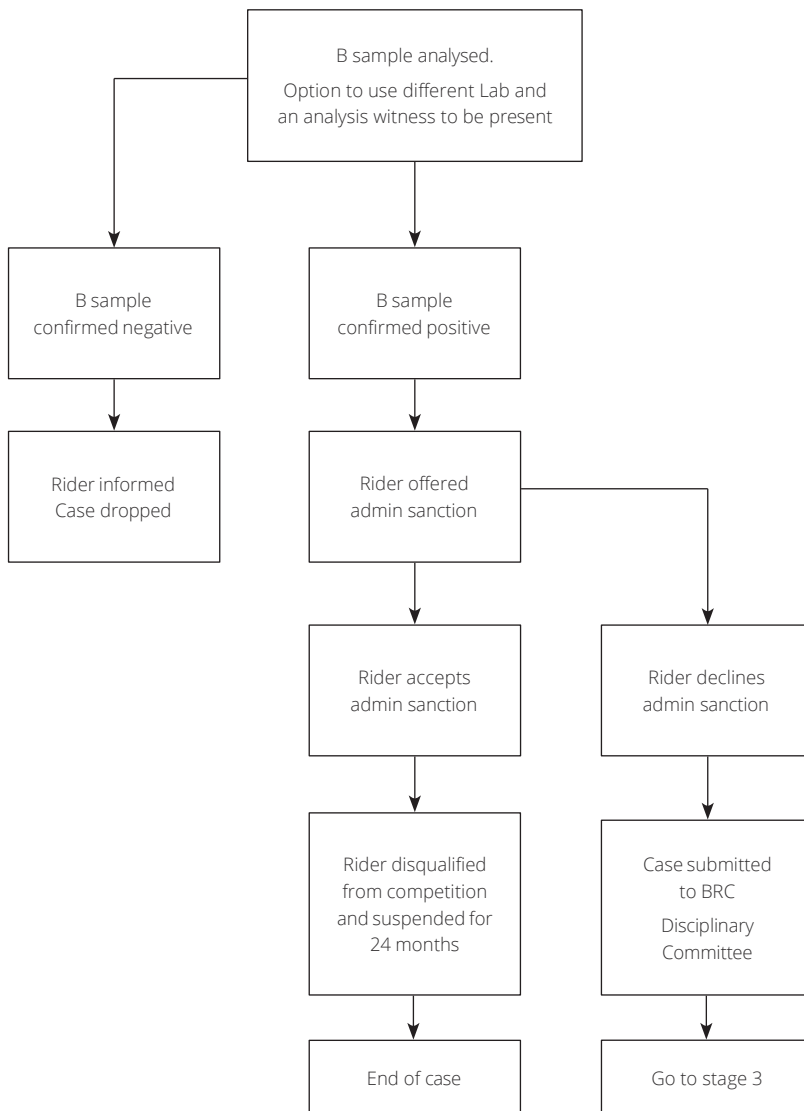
B sample analysed.

Option to use different Lab and an analysis witness to be present

B sample confirmed negative

B sample confirmed positive

Rider informed Case dropped

Rider offered admin sanction

Rider accepts admin sanction

Rider declines admin sanction

Rider disqualified from competition and suspended for 24 months

Case submitted to BRC

Disciplinary Committee

End of case

Go to stage 3